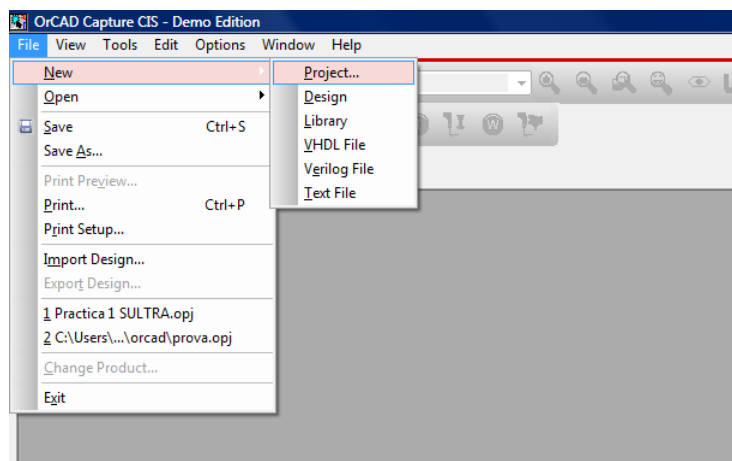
OrCAD Capture CIS - Demo Edition

File View Tools Edit Options Window Help

New
Open
Save Ctrl+S
Save As...
Print Preview...
Print... Ctrl+P
Print Setup...
Import Design...
Export Design...
1 Practica 1 SULTRA.opj
2 C:\Users\...\orcad\prova.opj
Change Product...
Exit

Project...
Design
Library
VHDL File
Verilog File
Text File